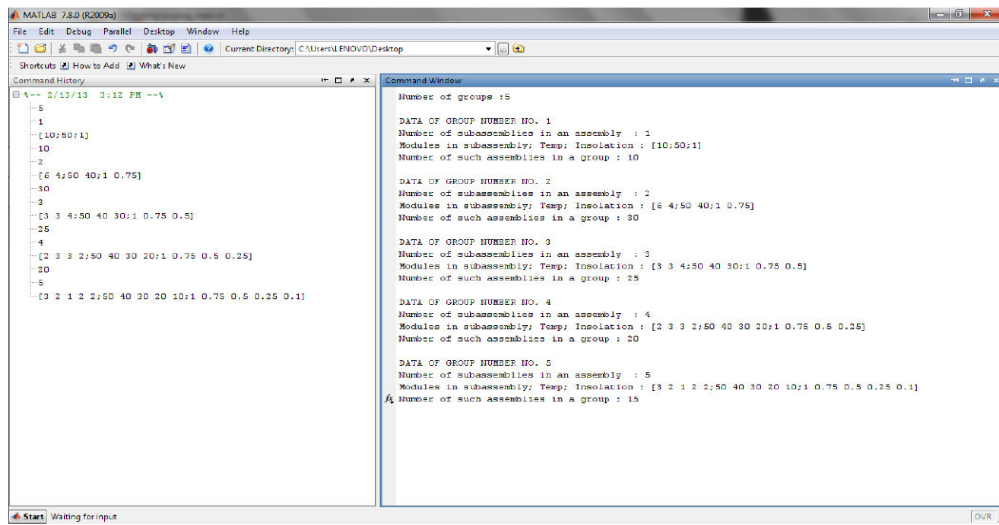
MATLAB 7.8.0 (R2009a)

File Edit Debug Parallel Desktop Window Help

Current Directory: C:\Users\LENOVO\Desktop

Shortcuts How to Add What's New

Command History

%-- 2/13/13 3:12 PM --%
5
1
[10;50;1]
10
2
[6 4;50 40;1 0.75]
30
3
[3 3 4;50 40 30;1 0.75 0.5]
25
4
[2 3 3 2;50 40 30 20;1 0.75 0.5 0.25]
20
5
[3 2 1 2 2;50 40 30 20 10;1 0.75 0.5 0.25 0.1]

Command Window

Number of groups :5

DATA OF GROUP NUMBER NO. 1
Number of subassemblies in an assembly : 1
Modules in subassembly; Temp; Insolation : [10;50;1]
Number of such assemblies in a group : 10

DATA OF GROUP NUMBER NO. 2
Number of subassemblies in an assembly : 2
Modules in subassembly; Temp; Insolation : [6 4;50 40;1 0.75]
Number of such assemblies in a group : 30

DATA OF GROUP NUMBER NO. 3
Number of subassemblies in an assembly : 3
Modules in subassembly; Temp; Insolation : [3 3 4;50 40 30;1 0.75 0.5]
Number of such assemblies in a group : 25

DATA OF GROUP NUMBER NO. 4
Number of subassemblies in an assembly : 4
Modules in subassembly; Temp; Insolation : [2 3 3 2;50 40 30 20;1 0.75 0.5 0.25]
Number of such assemblies in a group : 20

DATA OF GROUP NUMBER NO. 5
Number of subassemblies in an assembly : 5
Modules in subassembly; Temp; Insolation : [3 2 1 2 2;50 40 30 20 10;1 0.75 0.5 0.25 0.1]
Number of such assemblies in a group : 15

Start Waiting for input

OVR